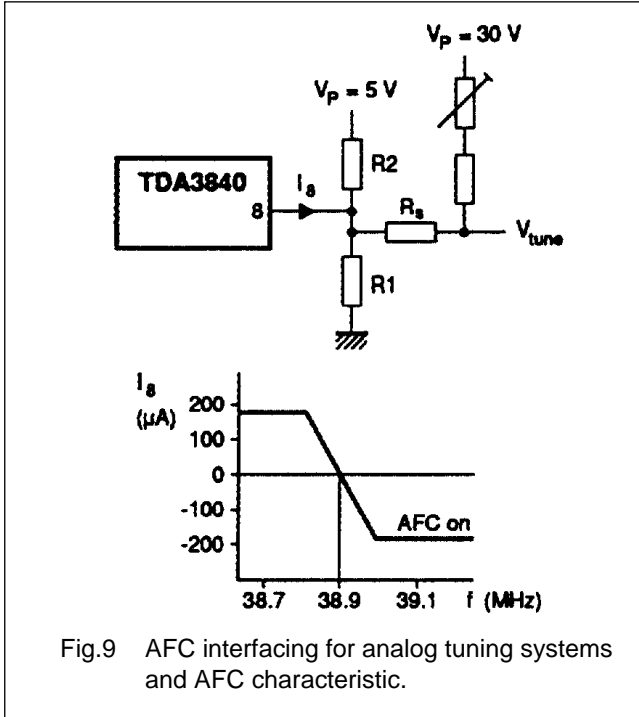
$V_P = 30$ V

$V_P = 5$ V

TDA3840

8

$I_8$

R2

$R_s$

$V_{tune}$

R1

$I_8$
(μA)

200

100

0

-100

-200

AFC on

38.7

38.9

39.1

f (MHz)

Fig.9 AFC interfacing for analog tuning systems and AFC characteristic.